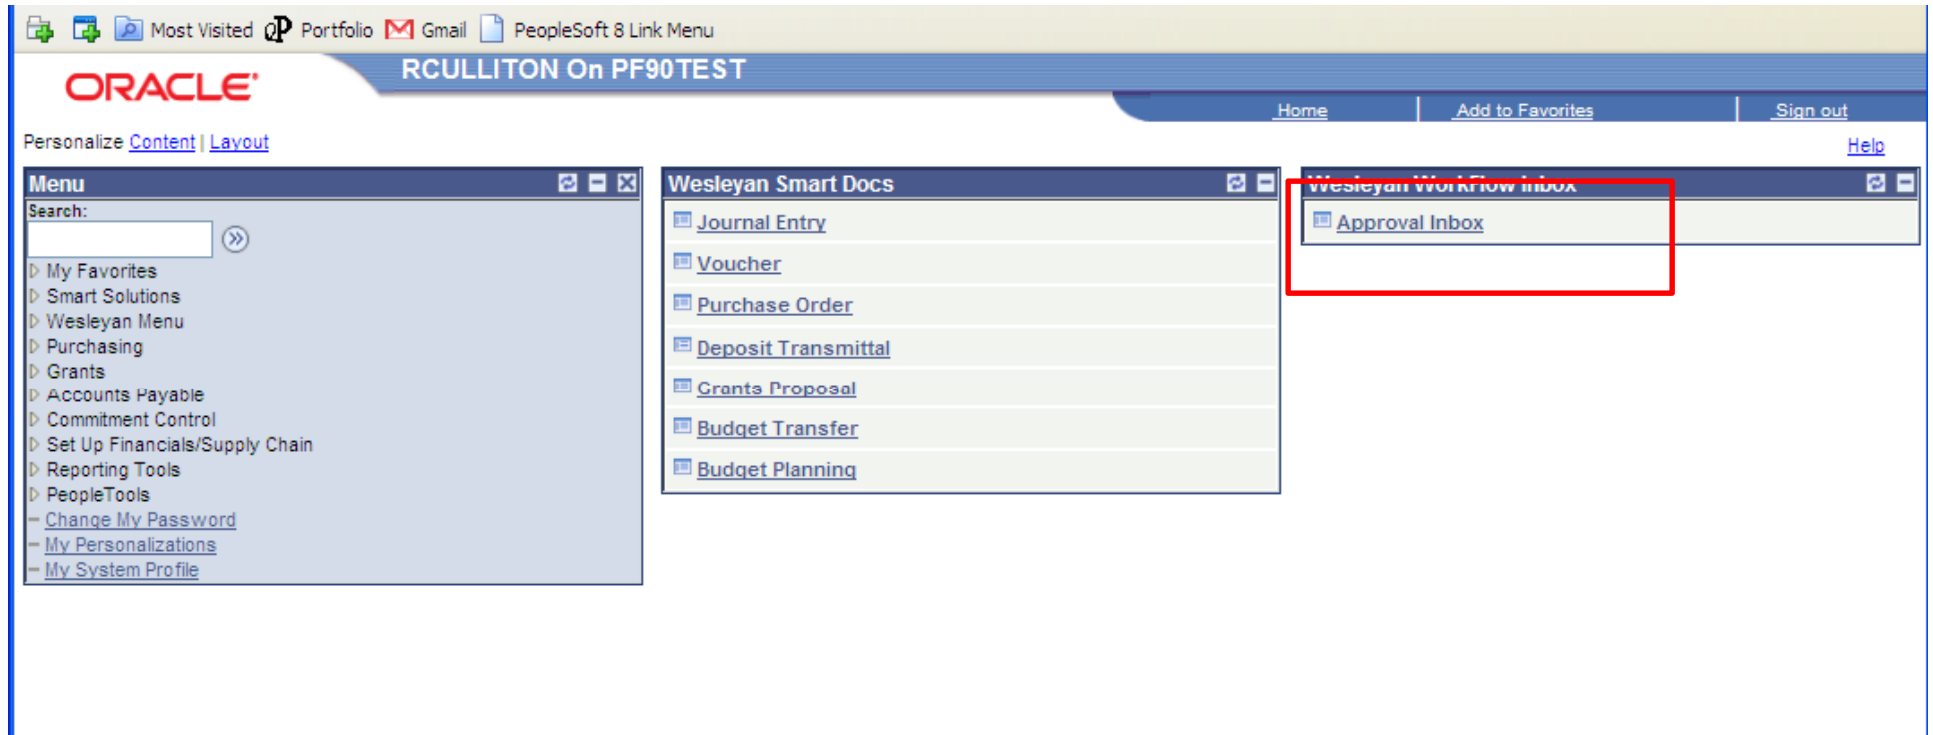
Most Visited Portfolio Gmail PeopleSoft 8 Link Menu

ORACLE

RCULLITON On PF90TEST

Home Add to Favorites Sign out

Personalize Content | Layout

Help

Menu

Search:

My Favorites
Smart Solutions
Wesleyan Menu
Purchasing
Grants
Accounts Payable
Commitment Control
Set Up Financials/Supply Chain
Reporting Tools
PeopleTools
Change My Password
My Personalizations
My System Profile

Wesleyan Smart Docs

Journal Entry
Voucher
Purchase Order
Deposit Transmittal
Grants Proposal
Budget Transfer
Budget Planning

Wesleyan WorkFlow Inbox

Approval Inbox